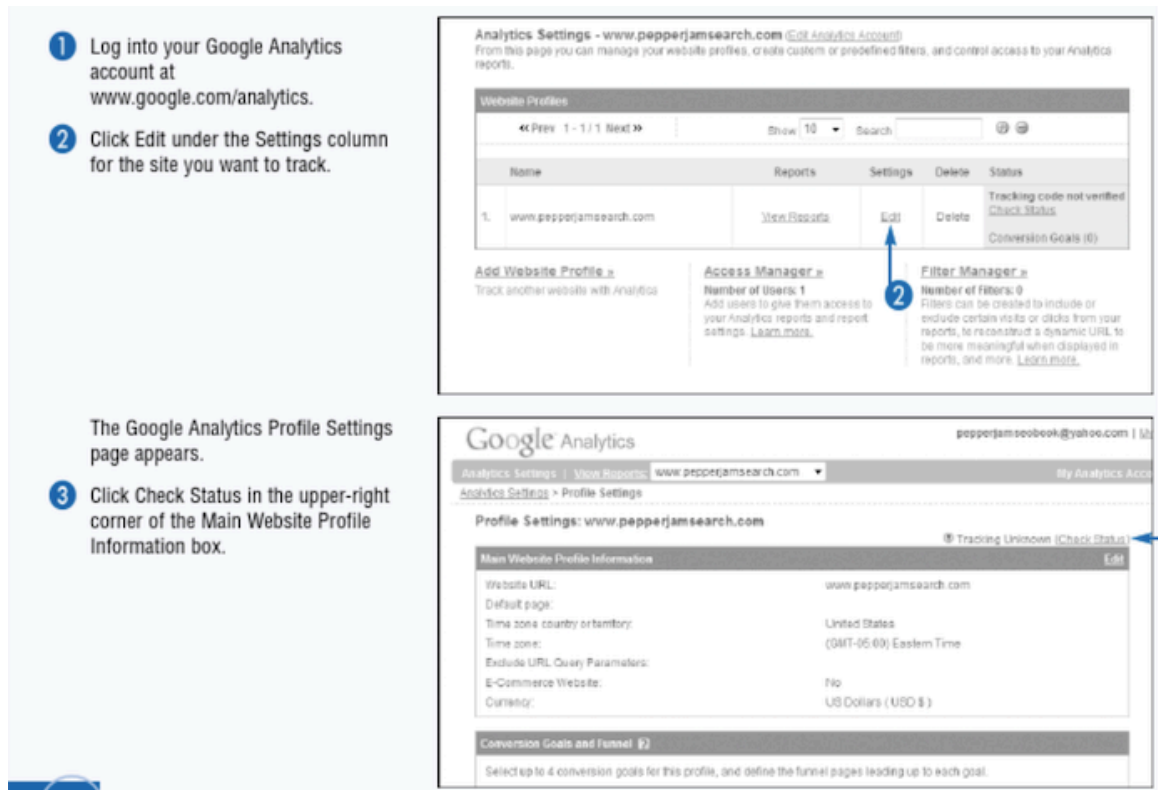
1 Log into your Google Analytics account at www.google.com/analytics.

2 Click Edit under the Settings column for the site you want to track.

Analytics Settings - www.pepperjamsearch.com (Edit Analytics Account)
From this page you can manage your website profiles, create custom or predefined filters, and control access to your Analytics reports.

Website Profiles

«Prev 1 - 1 / 1 Next »  Show 10  Search

| | Name | Reports | Settings | Delete | Status |
|---|---|---|---|---|---|
| 1. | www.pepperjamsearch.com | View Reports | Edit | Delete | Tracking code not verified Check Status Conversion Goals (0) |

Add Website Profile »
Track another website with Analytics

Access Manager »
Number of Users: 1
Add users to give them access to your Analytics reports and report settings. Learn more.

2

Filter Manager »
Number of Filters: 0
Filters can be created to include or exclude certain visits or clicks from your reports, to reconstruct a dynamic URL to be more meaningful when displayed in reports, and more. Learn more.

The Google Analytics Profile Settings page appears.

3 Click Check Status in the upper-right corner of the Main Website Profile Information box.

Google Analytics

pepperjamseobook@yahoo.com | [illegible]

Analytics Settings | View Reports: www.pepperjamsearch.com

My Analytics Acco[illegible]

Analytics Settings > Profile Settings

Profile Settings: www.pepperjamsearch.com

Tracking Unknown (Check Status)

Main Website Profile Information  Edit

| | |
|---|---|
| Website URL: | www.pepperjamsearch.com |
| Default page: | |
| Time zone country or territory: | United States |
| Time zone: | (GMT-05:00) Eastern Time |
| Exclude URL Query Parameters: | |
| E-Commerce Website: | No |
| Currency: | US Dollars ( USD $ ) |

Conversion Goals and Funnel

Select up to 4 conversion goals for this profile, and define the funnel pages leading up to each goal.